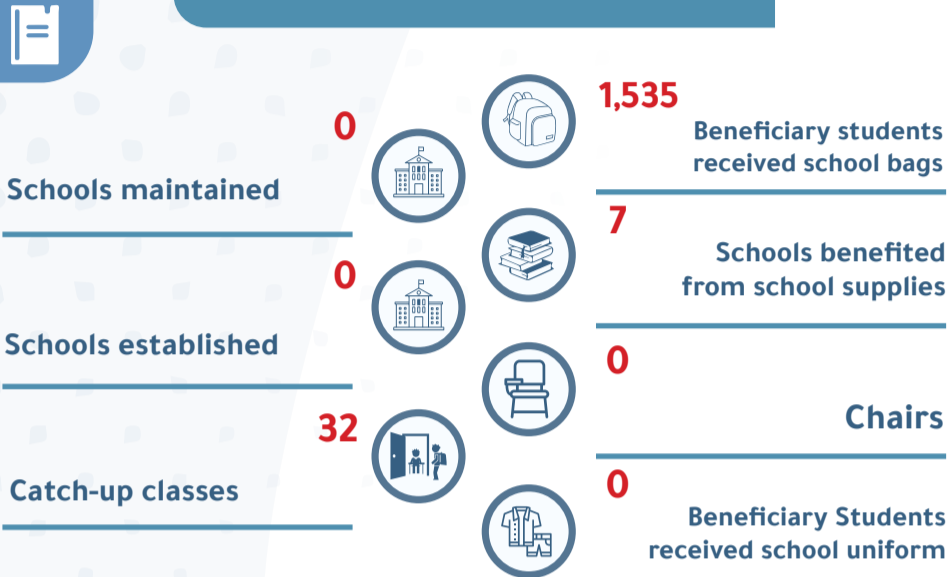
0

Schools maintained

0

Schools established

32

Catch-up classes

1,535

Beneficiary students received school bags

7

Schools benefited from school supplies

0

Chairs

0

Beneficiary Students received school uniform